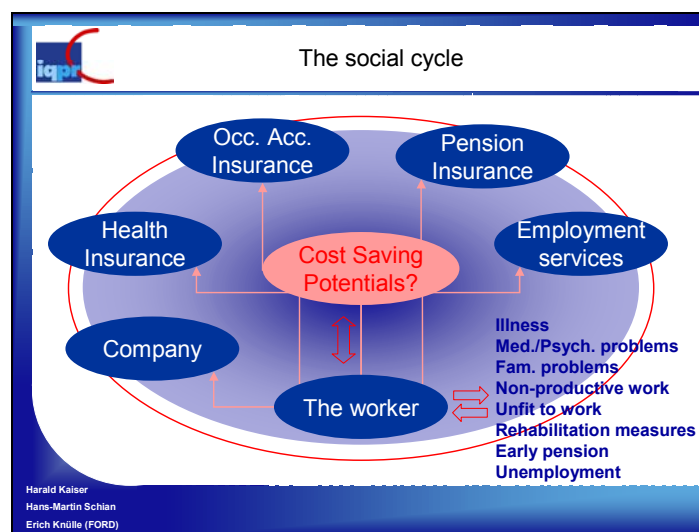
iqpr

The social cycle

Occ. Acc. Insurance

Pension Insurance

Health Insurance

Cost Saving Potentials?

Employment services

Company

The worker

Illness
Med./Psych. problems
Fam. problems
Non-productive work
Unfit to work
Rehabilitation measures
Early pension
Unemployment

Harald Kaiser
Hans-Martin Schian
Erich Knülle (FORD)